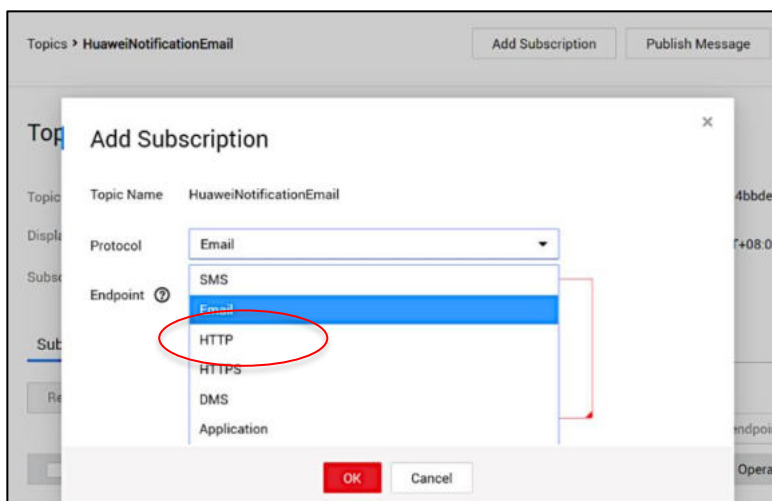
Topics > HuaweiNotificationEmail

Add Subscription

Publish Message

Top

Topic

Displ

Subsc

Sub

Re

4bbde

T+08:0

ndpoi

Opera

Add Subscription

×

Topic Name HuaweiNotificationEmail

Protocol Email

Endpoint ⓘ

SMS

Email

HTTP

HTTPS

DMS

Application

OK

Cancel